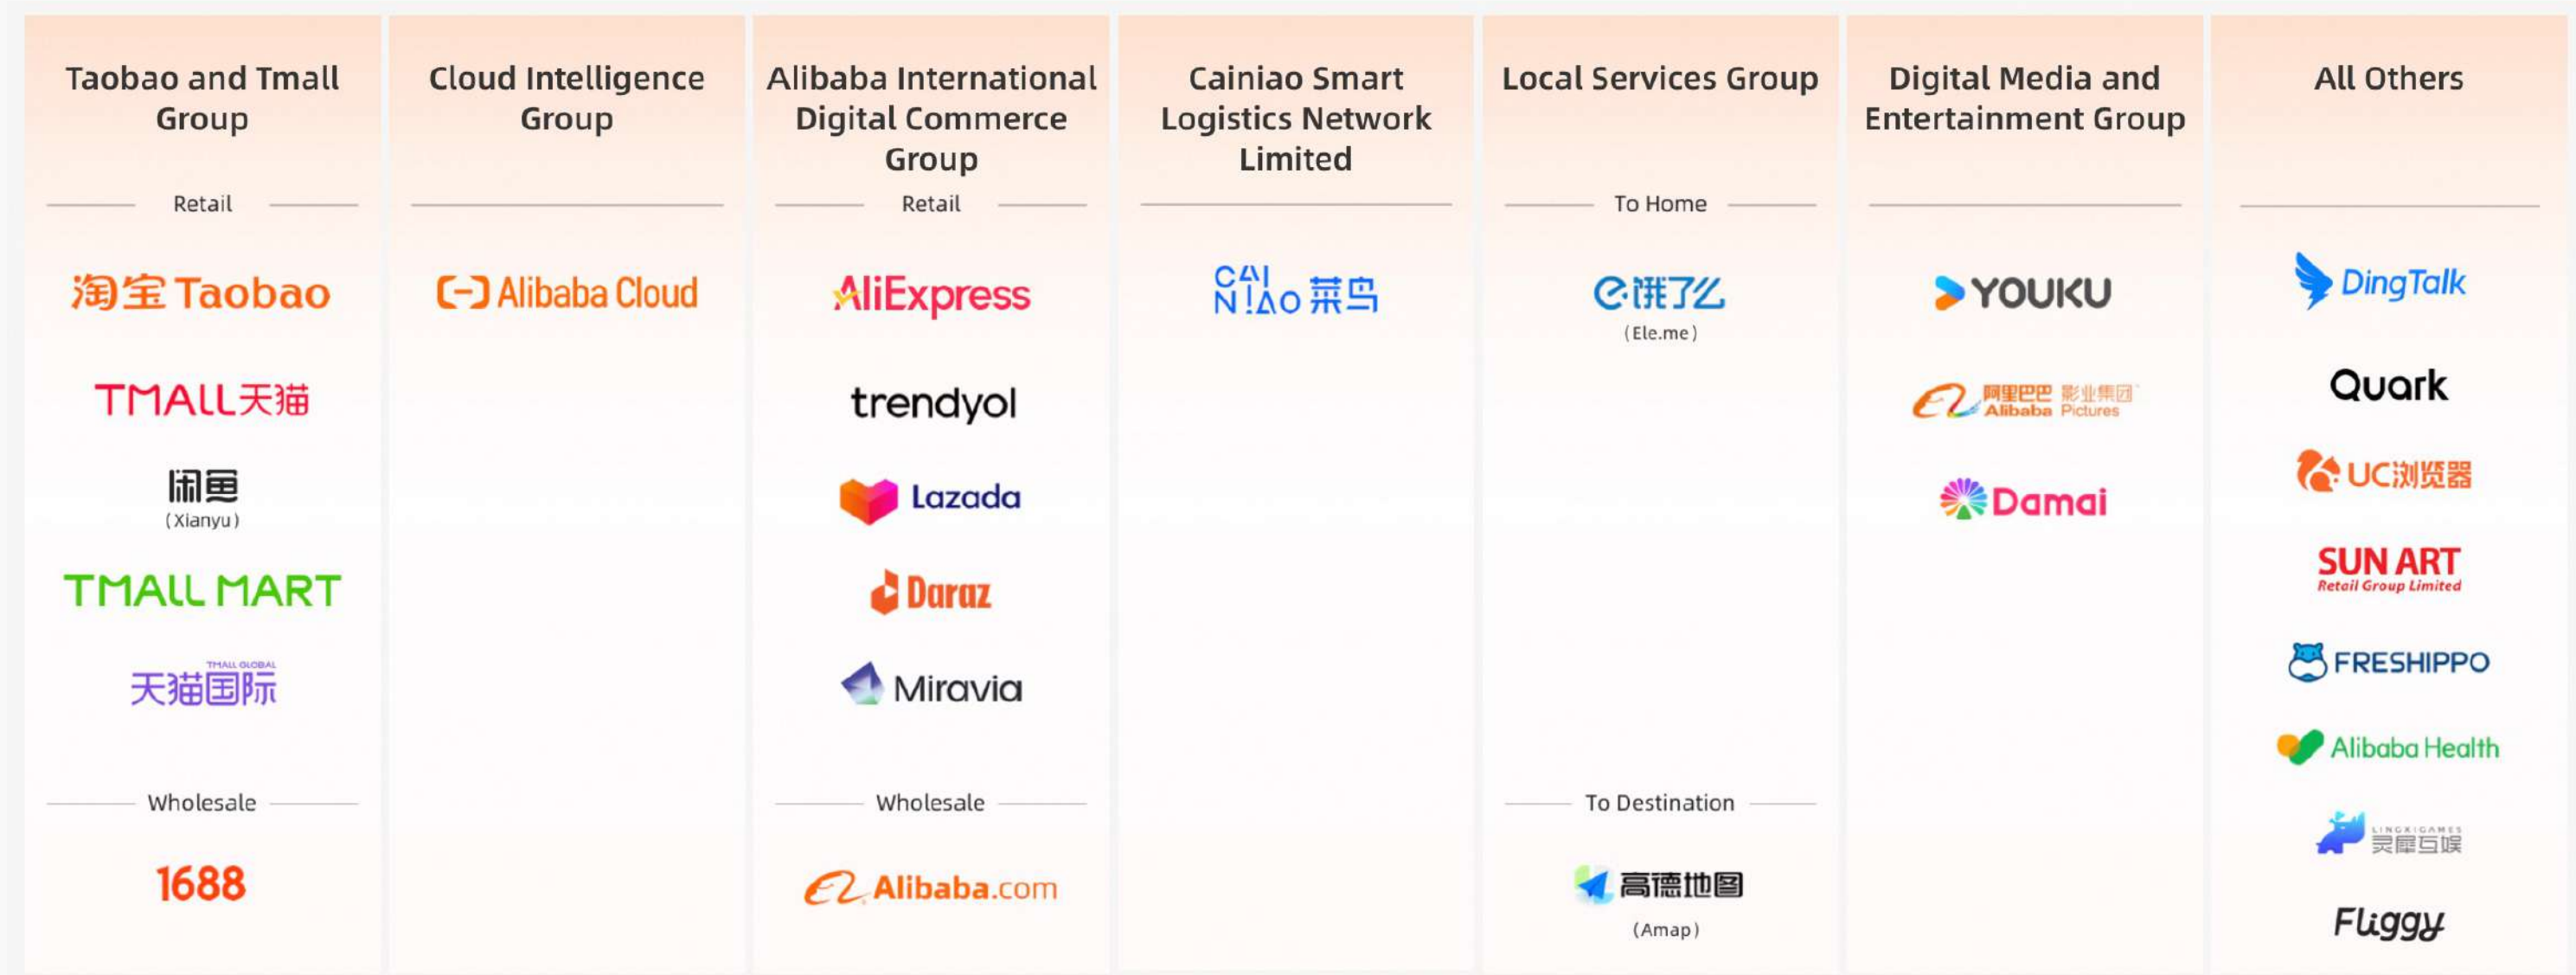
Taobao and Tmall Group

Retail

淘宝 Taobao

TMALL天猫

闲鱼
(Xianyu)

TMALL MART

TMALL GLOBAL 天猫国际

Wholesale

1688

Cloud Intelligence Group

Alibaba Cloud

Alibaba International Digital Commerce Group

Retail

AliExpress

trendyol

Lazada

Daraz

Miravia

Wholesale

Alibaba.com

Cainiao Smart Logistics Network Limited

CAI NIAO 菜鸟

Local Services Group

To Home

饿了么
(Ele.me)

To Destination

高德地图
(Amap)

Digital Media and Entertainment Group

YOUKU

阿里巴巴影业集团 Alibaba Pictures

Damai

All Others

DingTalk

Quark

UC浏览器

SUN ART Retail Group Limited

FRESHIPPO

Alibaba Health

LINGXIGAMES 灵犀互娱

Fliggy